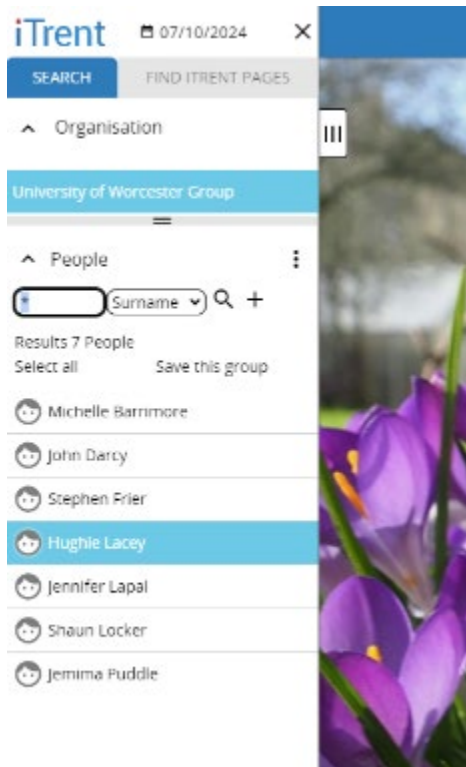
iTrent 07/10/2024 ×

SEARCH FIND ITRENT PAGES

Organisation

University of Worcester Group

People

* Surname

Results 7 People
Select all Save this group

Michelle Barrimore
John Darcy
Stephen Frier
Hughie Lacey
Jennifer Lapal
Shaun Locker
Jemima Puddle